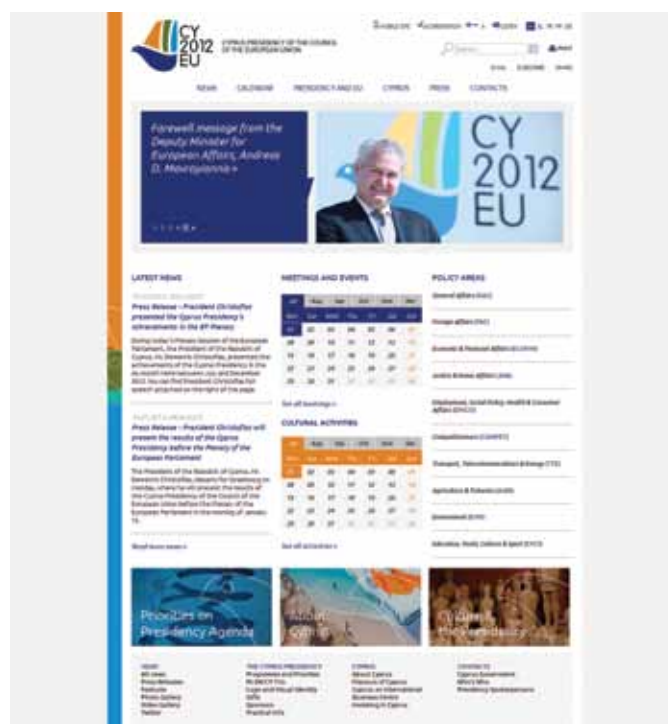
CY 2012 EU

CYPRUS PRESIDENCY OF THE COUNCIL OF THE EUROPEAN UNION

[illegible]

NEWS CALENDAR PRESIDENCY AND EU CYPRUS PRESS CONTACTS

Farewell message from the Deputy Minister for European Affairs, Andreas D. Mavroyiannis »

CY 2012 EU

LATEST NEWS

Press Release – President Christofias presented the Cyprus Presidency's achievements in the EP Plenary

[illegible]

Press Release – President Christofias will present the results of the Cyprus Presidency before the Plenary of the European Parliament

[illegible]

Read more news »

MEETINGS AND EVENTS

See all meetings »

CULTURAL ACTIVITIES

See all activities »

POLICY AREAS

General Affairs (GAC)

Foreign Affairs (FAC)

Economic & Financial Affairs (ECOFIN)

Justice & Home Affairs (JHA)

Employment, Social Policy, Health & Consumer Affairs (EPSCO)

Competitiveness (COMPET)

Transport, Telecommunications & Energy (TTE)

Agriculture & Fisheries (AGRI)

Environment (ENV)

Education, Youth, Culture & Sport (EYCS)

Priorities on Presidency Agenda

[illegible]

Culture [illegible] Presidency

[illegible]